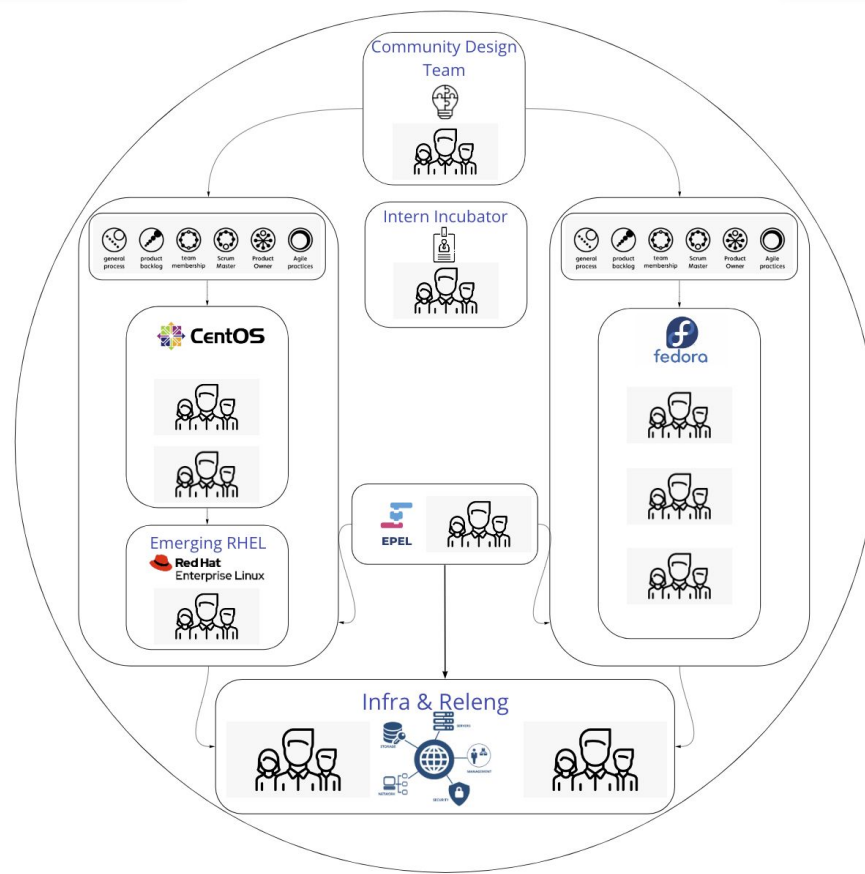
Community Design Team

general process
product backlog
team membership
Scrum Master
Product Owner
Agile practices

Intern Incubator

general process
product backlog
team membership
Scrum Master
Product Owner
Agile practices

CentOS

fedora

Emerging RHEL
Red Hat Enterprise Linux

EPEL

Infra & Releng

STORAGE
SERVERS
MANAGEMENT
NETWORK
SECURITY